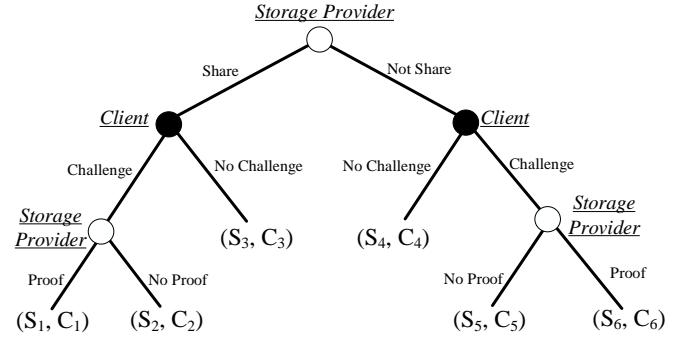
Storage Provider

Share

Not Share

Client

Client

Challenge

No Challenge

No Challenge

Challenge

Storage Provider

$(S_3, C_3)$

$(S_4, C_4)$

Storage Provider

Proof

No Proof

No Proof

Proof

$(S_1, C_1)$

$(S_2, C_2)$

$(S_5, C_5)$

$(S_6, C_6)$